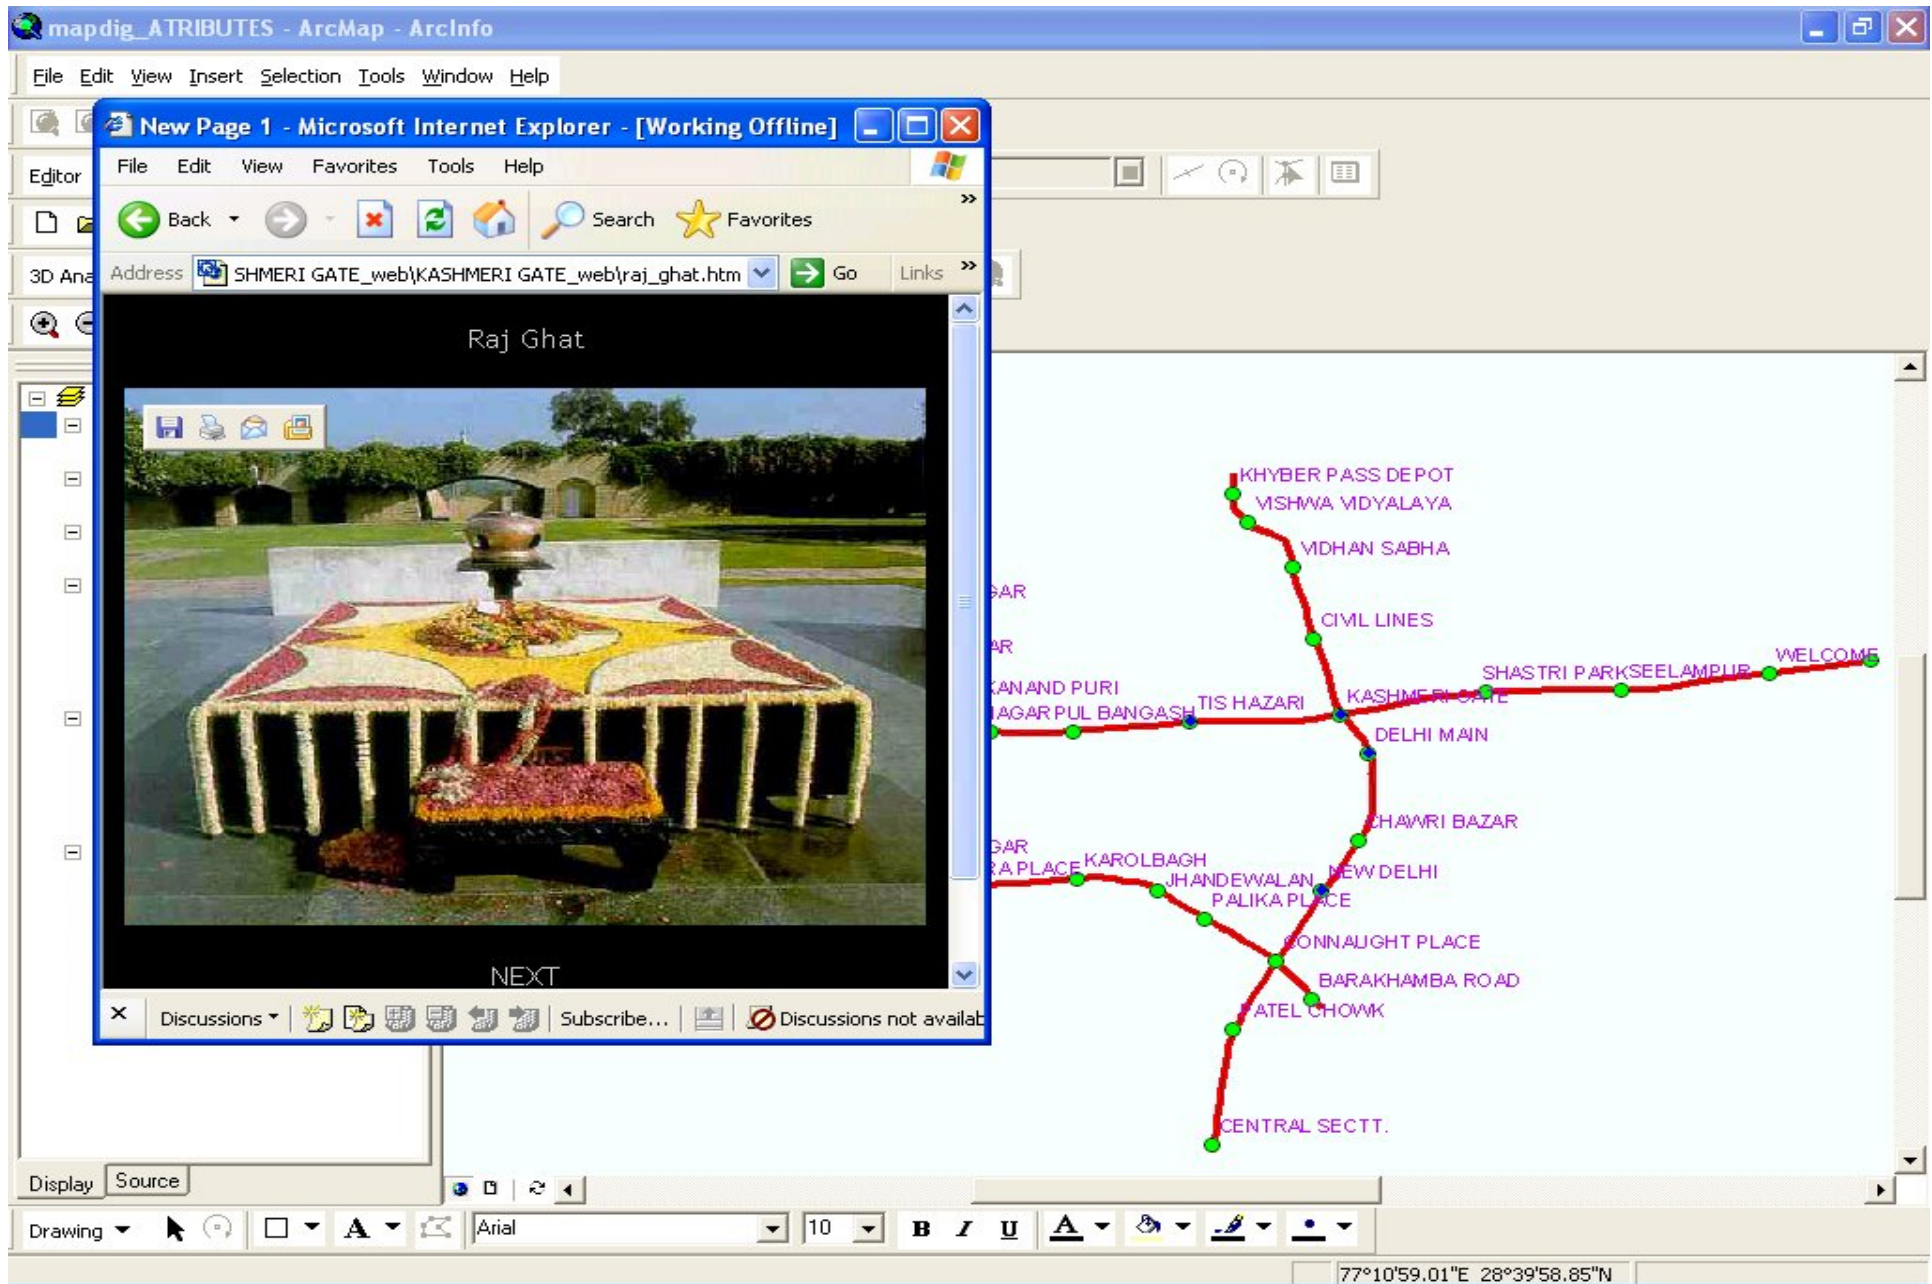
mapdig_ATRIBUTES - ArcMap - ArcInfo

File Edit View Insert Selection Tools Window Help

Editor

3D Ana

New Page 1 - Microsoft Internet Explorer - [Working Offline]

File Edit View Favorites Tools Help

Back Search Favorites

Address SHMERI GATE_web\KASHMERI GATE_web\raj_ghat.htm Go Links

Raj Ghat

NEXT

Discussions Subscribe... Discussions not availab

KHYBER PASS DEPOT
VISHWA VIDYALAYA
VIDHAN SABHA
CIVIL LINES
SHASTRI PARK SEELAMPUR
WELCOME
KASHMERI GATE
TIS HAZARI
DELHI MAIN
GAR
AR
ANAND PURI
AGAR PUL BANGASH
CHAWRI BAZAR
GAR
RA PLACE KAROLBAGH
JHANDEWALAN
NEW DELHI
PALIKA PLACE
CONNAUGHT PLACE
BARAKHAMBA ROAD
PATEL CHOWK
CENTRAL SECTT.

Display Source

Drawing Arial 10 B I U

77°10'59.01"E 28°39'58.85"N